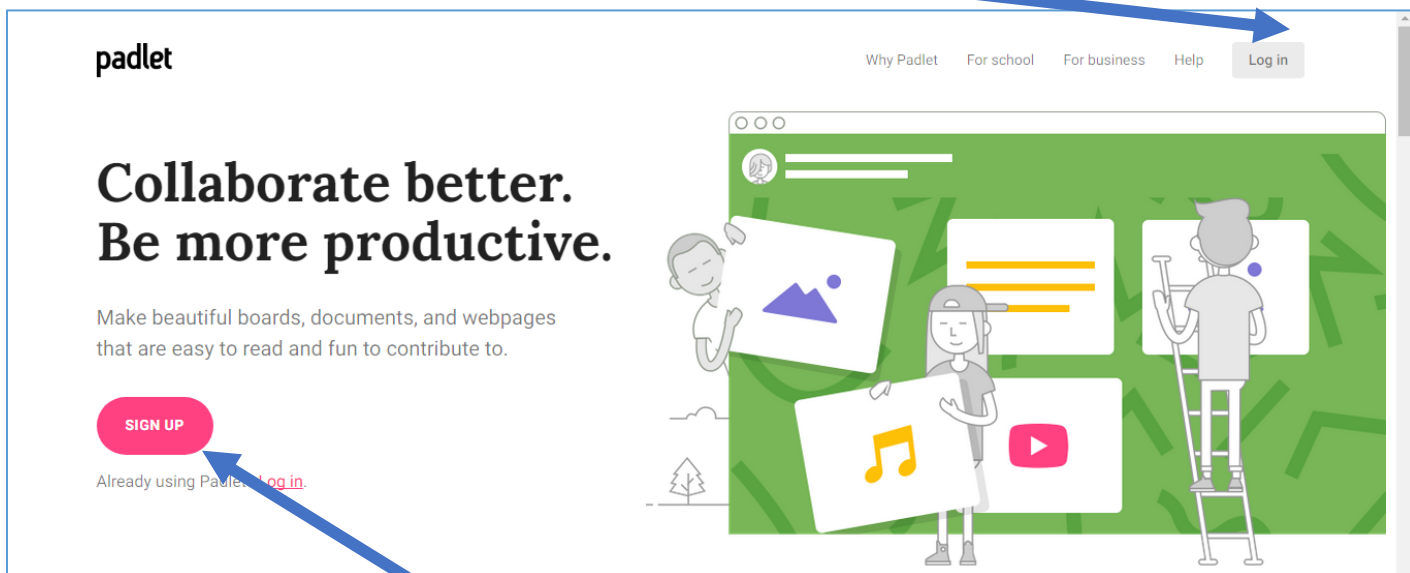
padlet

Why Padlet For school For business Help Log in

Collaborate better. Be more productive.

Make beautiful boards, documents, and webpages that are easy to read and fun to contribute to.

SIGN UP

Already using Padlet? Log in.